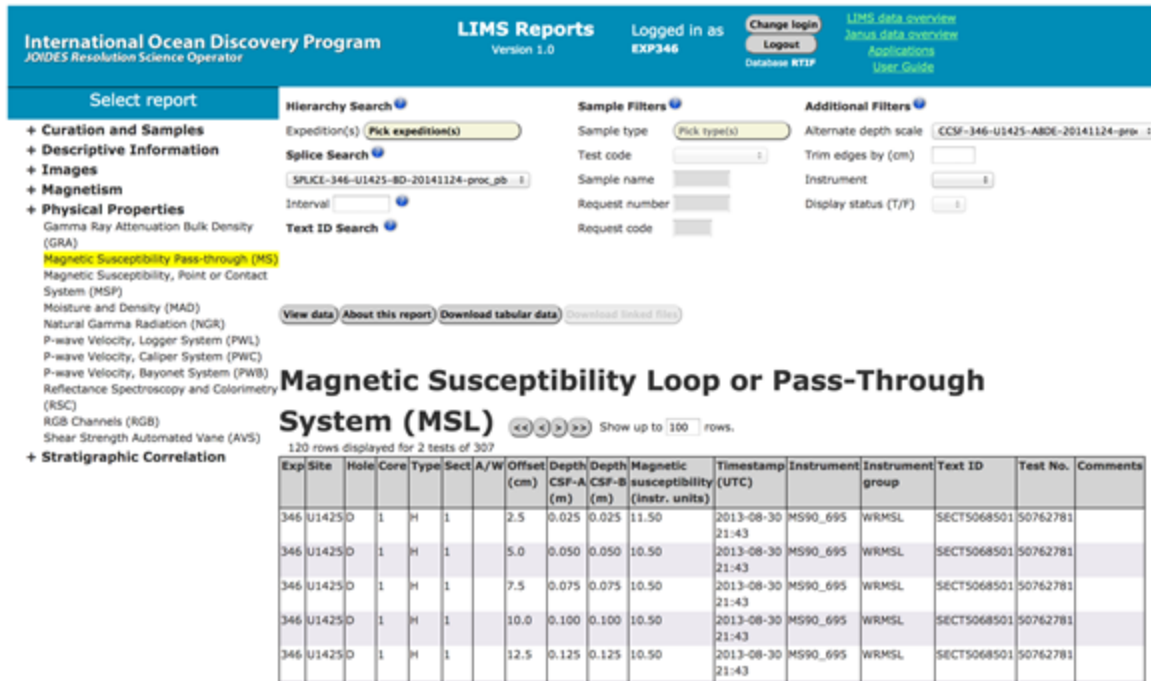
International Ocean Discovery Program
JOIDES Resolution Science Operator

LIMS Reports
Version 1.0

Logged in as
EXP346

Change login
Logout
Database RTIF

LIMS data overview
Janus data overview
Applications
User Guide

Select report

+ Curation and Samples
+ Descriptive Information
+ Images
+ Magnetism
+ Physical Properties
Gamma Ray Attenuation Bulk Density (GRA)
Magnetic Susceptibility Pass-through (MS)
Magnetic Susceptibility, Point or Contact System (MSP)
Moisture and Density (MAD)
Natural Gamma Radiation (NGR)
P-wave Velocity, Logger System (PWL)
P-wave Velocity, Caliper System (PWC)
P-wave Velocity, Bayonet System (PWB)
Reflectance Spectroscopy and Colorimetry (RSC)
RGB Channels (RGB)
Shear Strength Automated Vane (AVS)
+ Stratigraphic Correlation

Hierarchy Search
Expedition(s) Pick expedition(s)
Splice Search
SPLICE-346-U1425-BD-20141124-proc_pb
Interval
Text ID Search

Sample Filters
Sample type Pick type(s)
Test code
Sample name
Request number
Request code

Additional Filters
Alternate depth scale CCSF-346-U1425-ABDE-20141124-pro
Trim edges by (cm)
Instrument
Display status (T/F)

View data | About this report | Download tabular data | Download linked files

Magnetic Susceptibility Loop or Pass-Through System (MSL)

<< < > >> Show up to 100 rows.

120 rows displayed for 2 tests of 307

| Exp | Site | Hole | Core | Type | Sect | A/W | Offset (cm) | Depth CSF-A (m) | Depth CSF-B (m) | Magnetic susceptibility (instr. units) | Timestamp (UTC) | Instrument | Instrument group | Text ID | Test No. | Comments |
|---|---|---|---|---|---|---|---|---|---|---|---|---|---|---|---|---|
| 346 | U1425 | D | 1 | H | 1 | | 2.5 | 0.025 | 0.025 | 11.50 | 2013-08-30 21:43 | MS90_695 | WRMSL | SECT5068501 | 50762781 | |
| 346 | U1425 | D | 1 | H | 1 | | 5.0 | 0.050 | 0.050 | 10.50 | 2013-08-30 21:43 | MS90_695 | WRMSL | SECT5068501 | 50762781 | |
| 346 | U1425 | D | 1 | H | 1 | | 7.5 | 0.075 | 0.075 | 10.50 | 2013-08-30 21:43 | MS90_695 | WRMSL | SECT5068501 | 50762781 | |
| 346 | U1425 | D | 1 | H | 1 | | 10.0 | 0.100 | 0.100 | 10.50 | 2013-08-30 21:43 | MS90_695 | WRMSL | SECT5068501 | 50762781 | |
| 346 | U1425 | D | 1 | H | 1 | | 12.5 | 0.125 | 0.125 | 10.50 | 2013-08-30 21:43 | MS90_695 | WRMSL | SECT5068501 | 50762781 | |